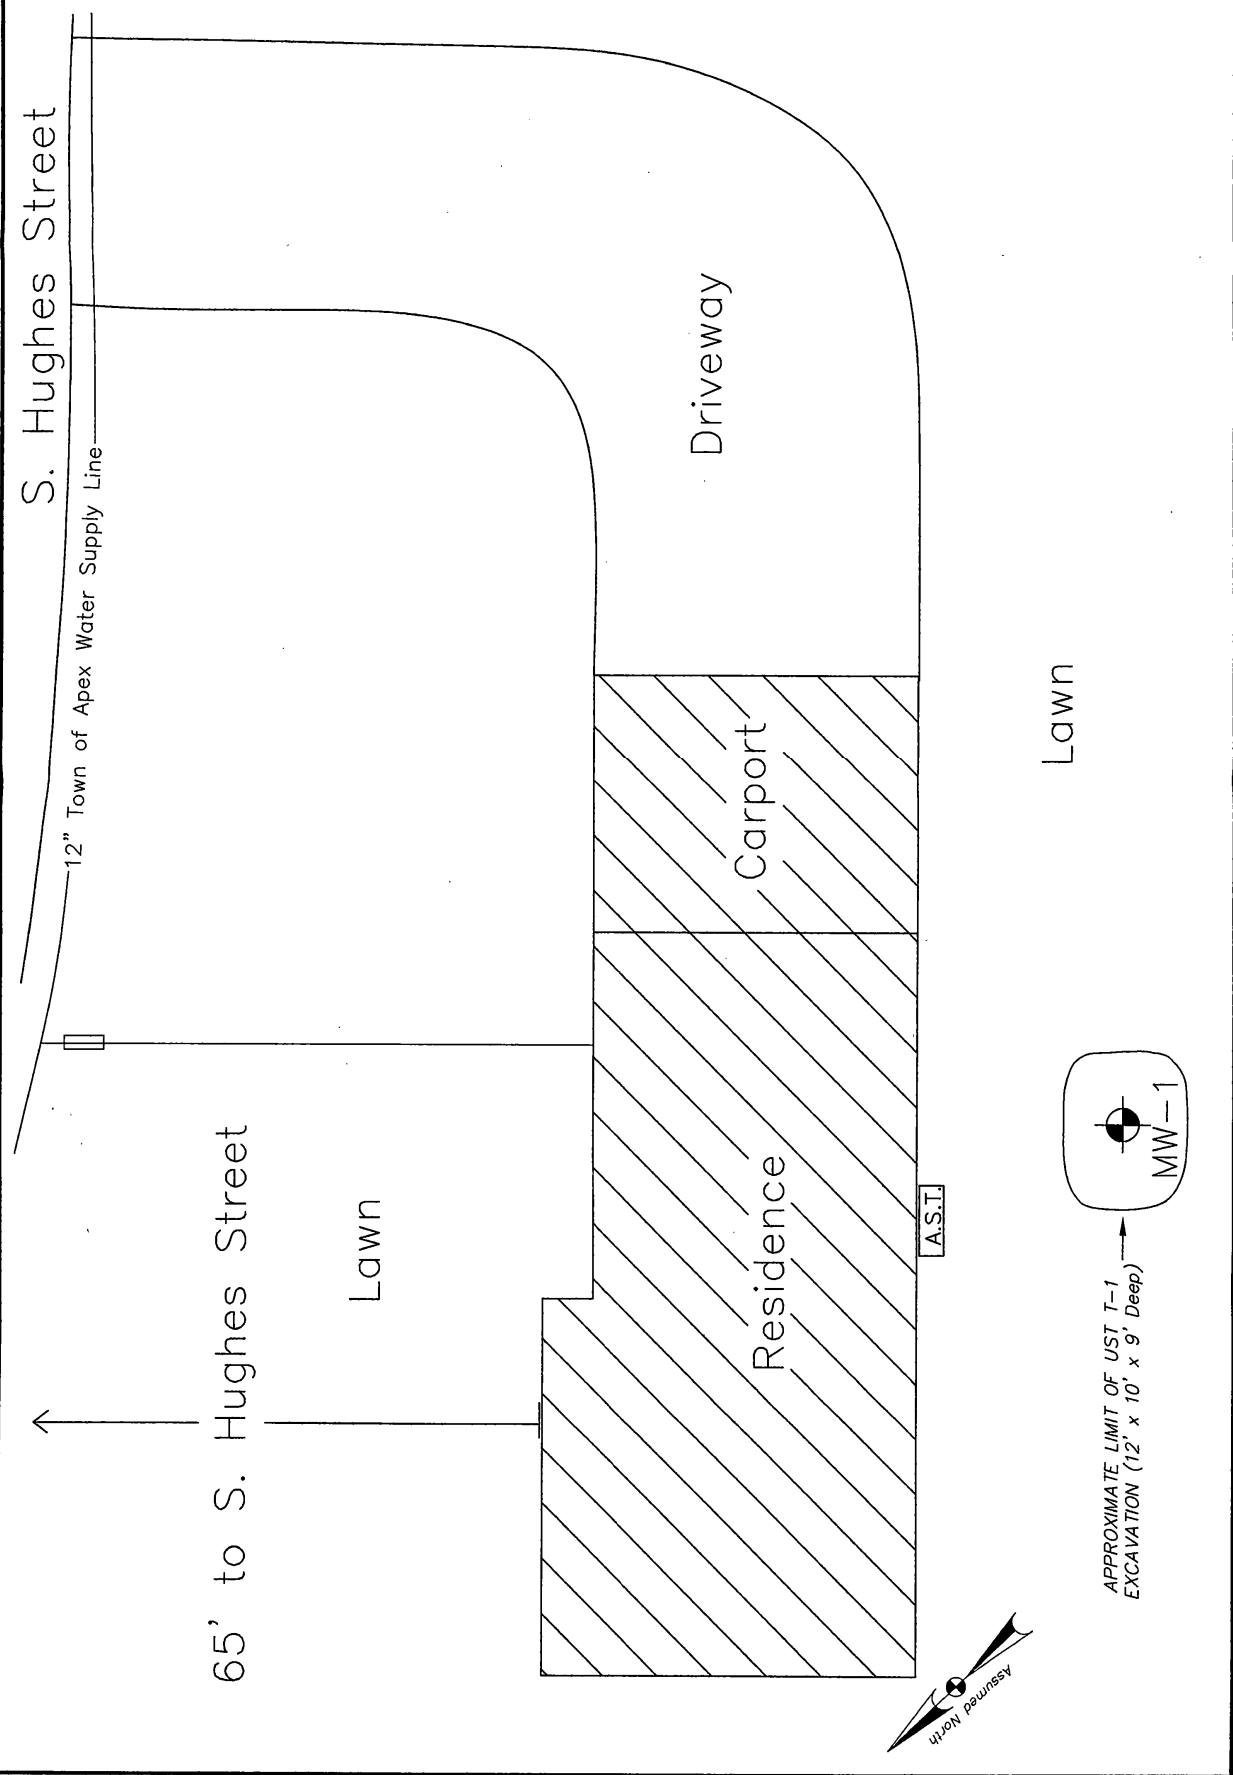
S. Hughes Street

12" Town of Apex Water Supply Line

Driveway

Lawn

Carport

65' to S. Hughes Street

Lawn

Residence

A.S.T.

MW-1

APPROXIMATE LIMIT OF UST T-1 EXCAVATION (12' x 10' x 9' Deep)

Assumed North